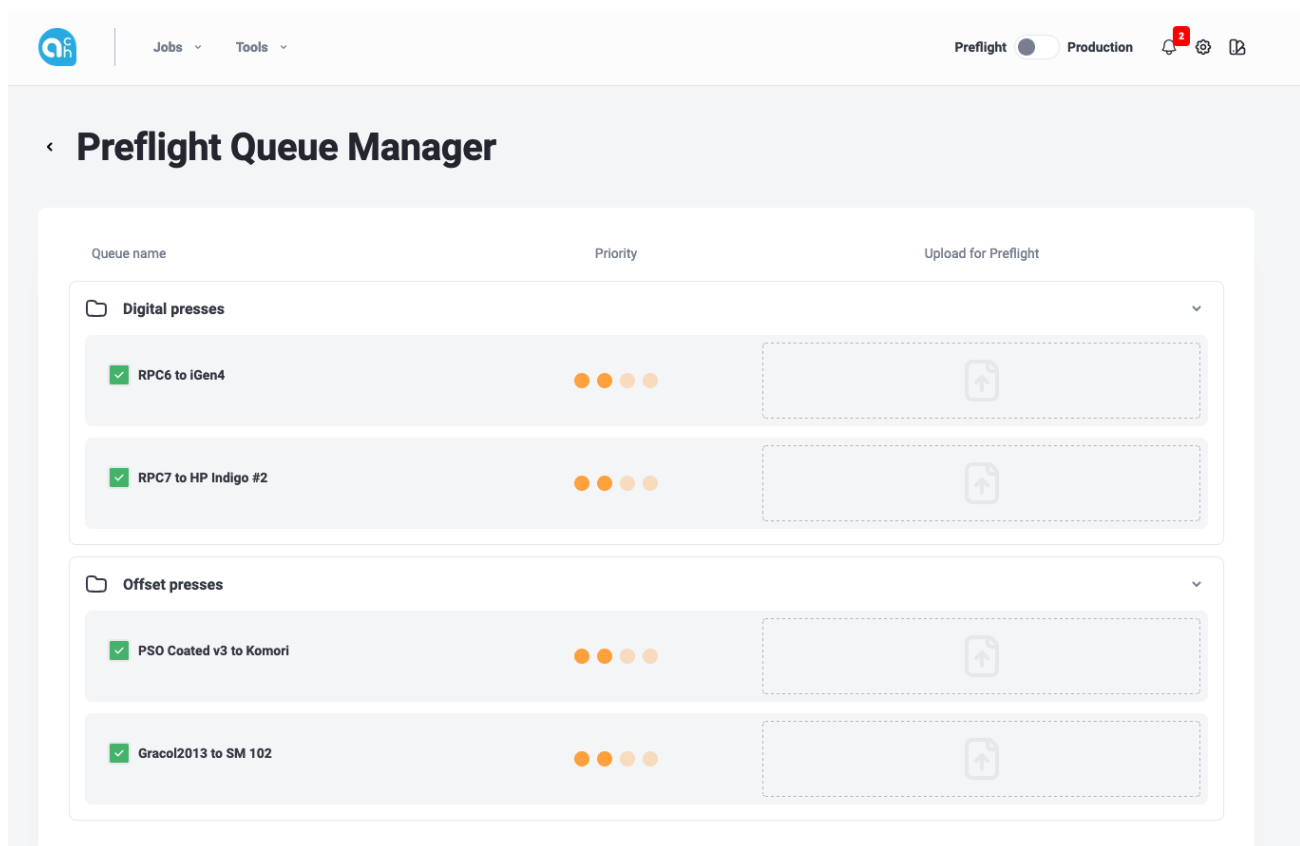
Jobs Tools

Preflight Production 2

Preflight Queue Manager

Queue name Priority Upload for Preflight

Digital presses

RPC6 to iGen4

RPC7 to HP Indigo #2

Offset presses

PSO Coated v3 to Komori

Gracol2013 to SM 102